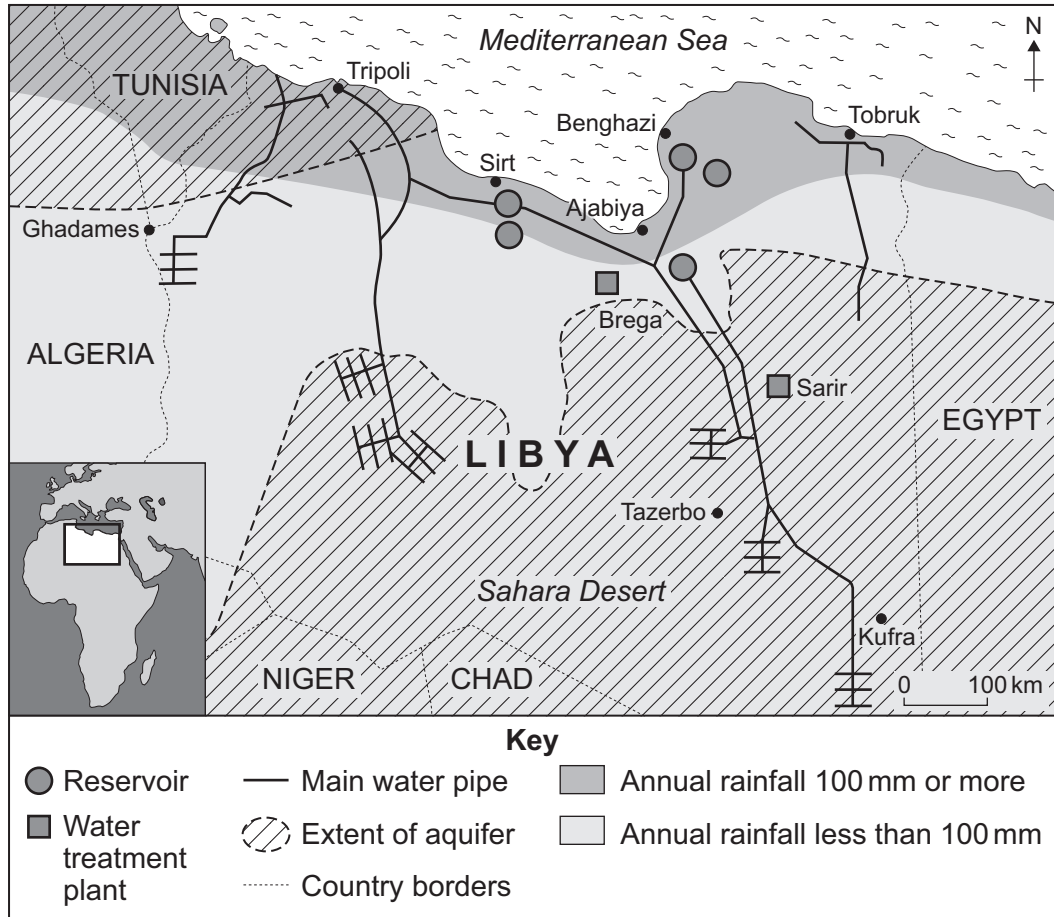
Mediterranean Sea

N

TUNISIA

Tripoli

Tobruk

Benghazi

Sirt

Ajabiya

Ghadames

Brega

ALGERIA

Sarir

EGYPT

LIBYA

Tazerbo

Sahara Desert

Kufra

NIGER

CHAD

0 100 km

Key

Reservoir

Water treatment plant

Main water pipe

Extent of aquifer

Country borders

Annual rainfall 100 mm or more

Annual rainfall less than 100 mm